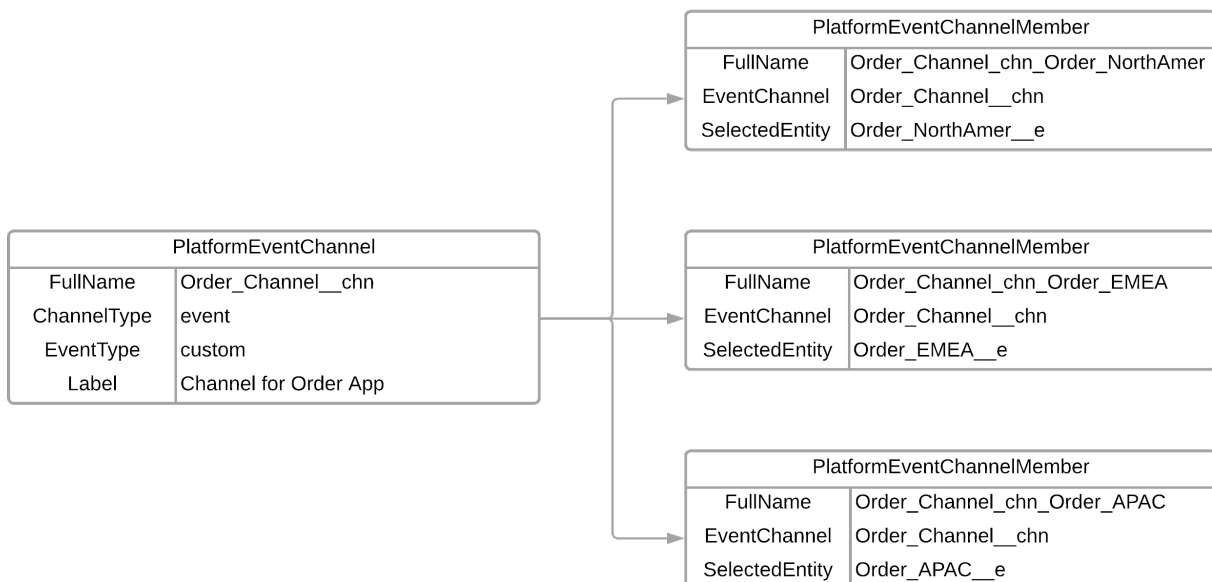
PlatformEventChannel

| | |
|---|---|
| FullName | Order_Channel__chn |
| ChannelType | event |
| EventType | custom |
| Label | Channel for Order App |

PlatformEventChannelMember

| | |
|---|---|
| FullName | Order_Channel_chn_Order_NorthAmer |
| EventChannel | Order_Channel__chn |
| SelectedEntity | Order_NorthAmer__e |

PlatformEventChannelMember

| | |
|---|---|
| FullName | Order_Channel_chn_Order_EMEA |
| EventChannel | Order_Channel__chn |
| SelectedEntity | Order_EMEA__e |

PlatformEventChannelMember

| | |
|---|---|
| FullName | Order_Channel_chn_Order_APAC |
| EventChannel | Order_Channel__chn |
| SelectedEntity | Order_APAC__e |